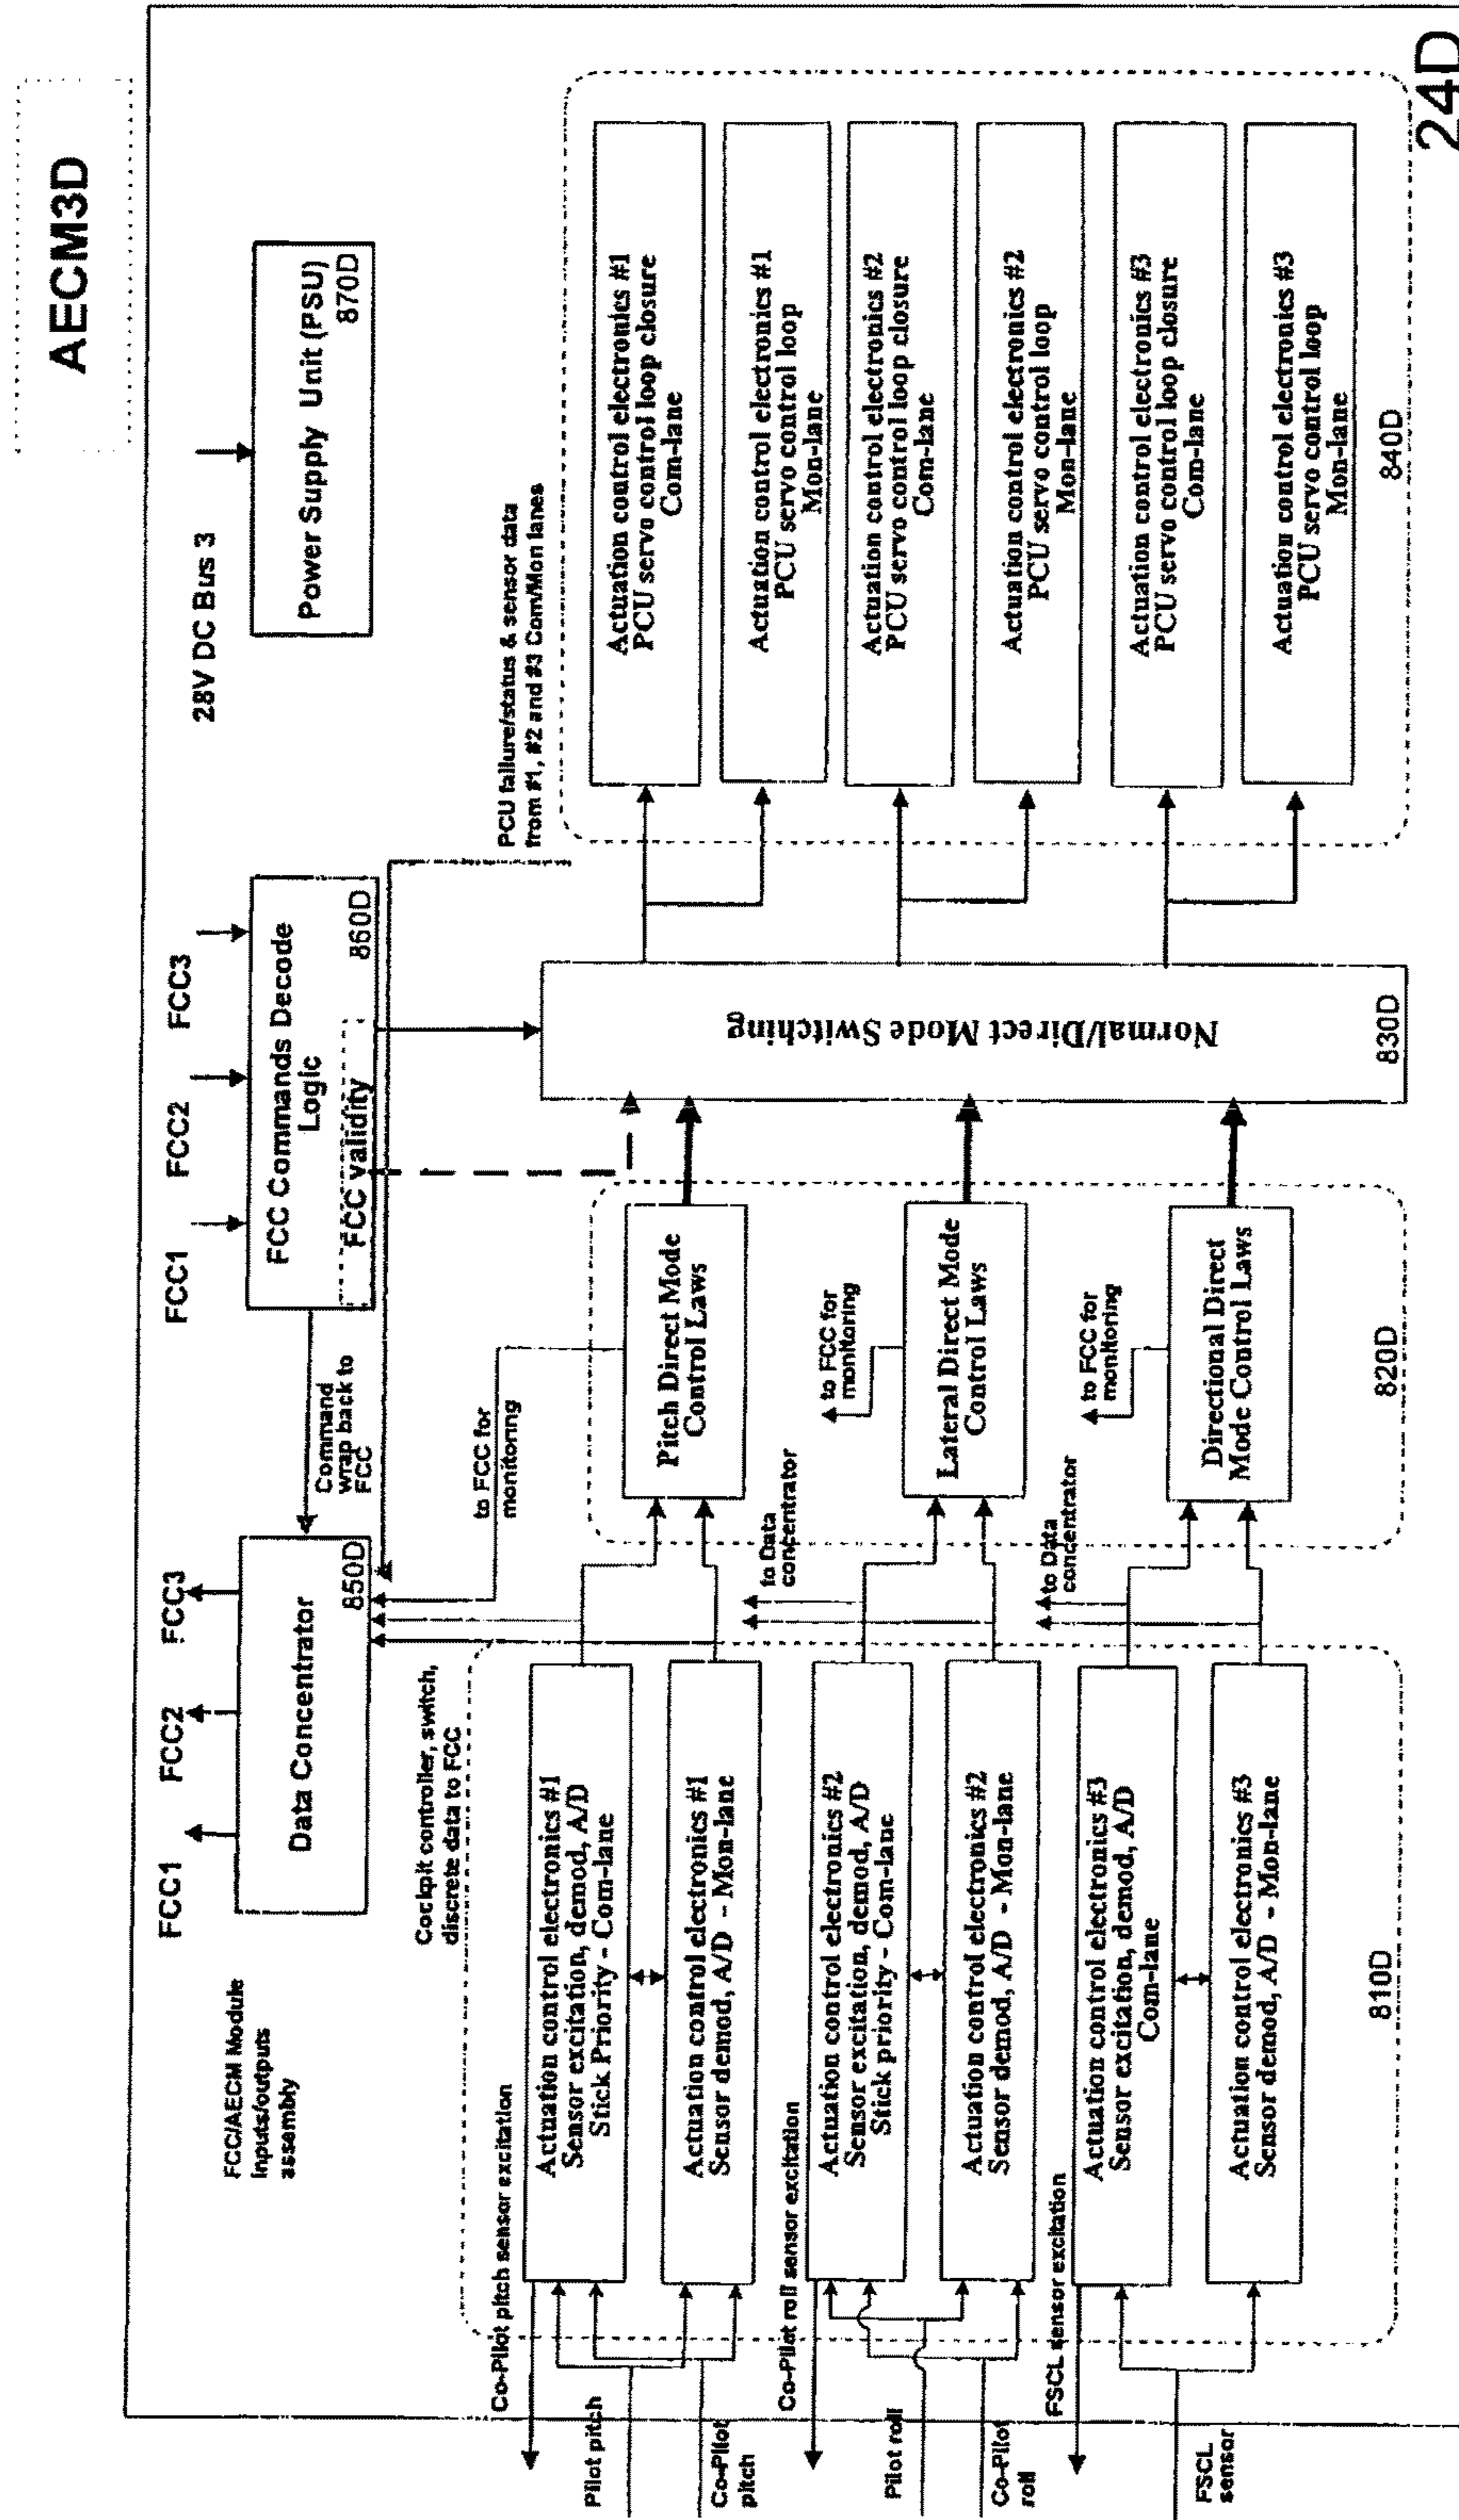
AECM3D

24D

28V DC Bus 3

Power Supply Unit (PSU)
870D

FCC1 FCC2 FCC3

FCC Commands Decode Logic
FCC validity
860D

PCU failure/status & sensor data from #1, #2 and #3 Com/Mon lanes

Actuation control electronics #1
PCU servo control loop closure
Com-lane

Actuation control electronics #1
PCU servo control loop
Mon-lane

Actuation control electronics #2
PCU servo control loop closure
Com-lane

Actuation control electronics #2
PCU servo control loop
Mon-lane

Actuation control electronics #3
PCU servo control loop closure
Com-lane

Actuation control electronics #3
PCU servo control loop
Mon-lane

840D

Normal/Direct Mode Switching
830D

Command wrap back to FCC

FCC1 FCC2 FCC3

Data Concentrator
850D

to FCC for monitoring

Pitch Direct Mode Control Laws

to FCC for monitoring

Lateral Direct Mode Control Laws

to FCC for monitoring

Directional Direct Mode Control Laws

820D

to Data concentrator

to Data concentrator

FCC/AECM Module inputs/outputs assembly

Cockpit controller, switch, discrete data to FCC

Actuation control electronics #1
Sensor excitation, demod, A/D
Stick Priority - Com-lane

Actuation control electronics #1
Sensor demod, A/D - Mon-lane

Actuation control electronics #2
Sensor excitation, demod, A/D
Stick priority - Com-lane

Actuation control electronics #2
Sensor demod, A/D - Mon-lane

Actuation control electronics #3
Sensor excitation, demod, A/D
Com-lane

Actuation control electronics #3
Sensor demod, A/D - Mon-lane

810D

Co-Pilot pitch sensor excitation
Pilot pitch
Co-Pilot pitch
Co-Pilot roll sensor excitation
Pilot roll
Co-Pilot roll
FSCL sensor excitation
FSCL sensor